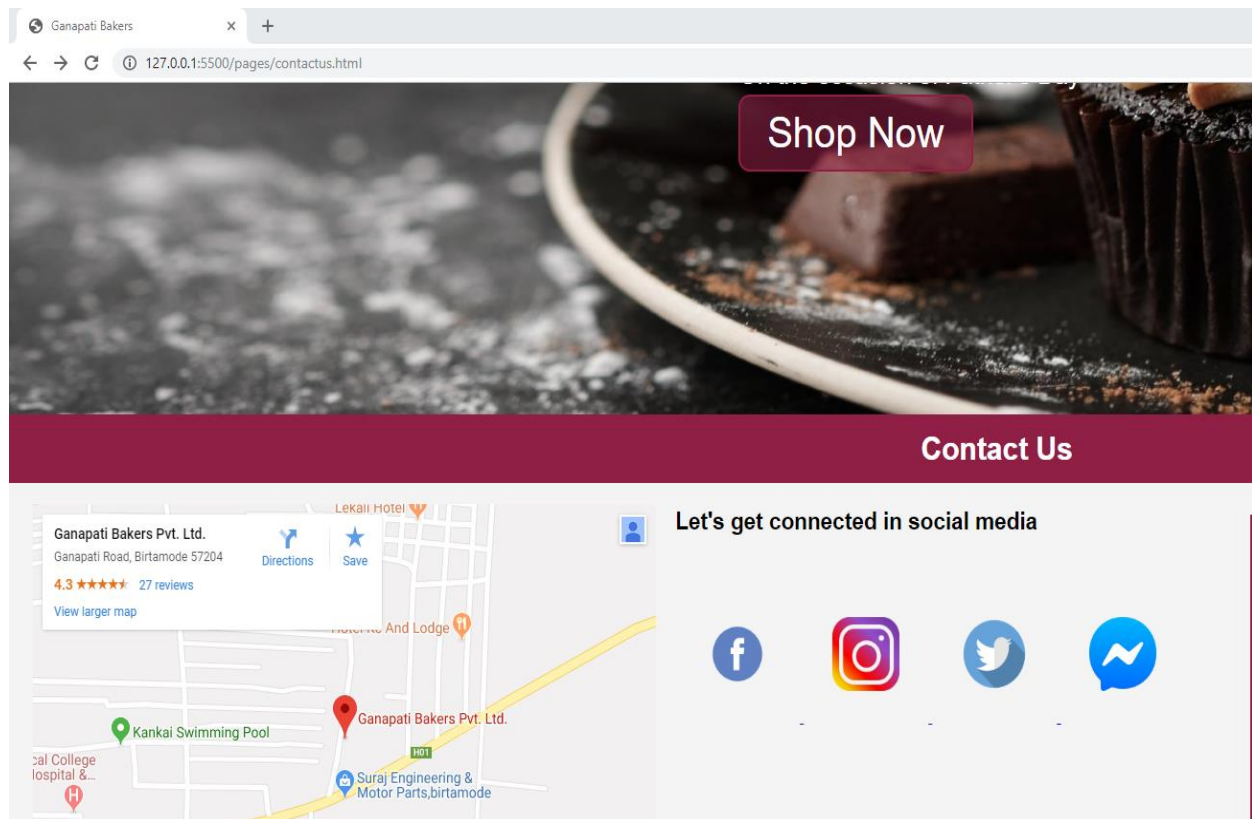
Ganapati Bakers ×

127.0.0.1:5500/pages/contactus.html

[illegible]

Shop Now

Contact Us

Lekali Hotel

Ganapati Bakers Pvt. Ltd.
Ganapati Road, Birtamode 57204
4.3 ★★★★★ 27 reviews
View larger map

Directions
Save

Hotel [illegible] And Lodge

Ganapati Bakers Pvt. Ltd.

Kankai Swimming Pool

H01

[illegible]cal College
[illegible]ospital &...

Suraj Engineering & Motor Parts,birtamode

Let's get connected in social media